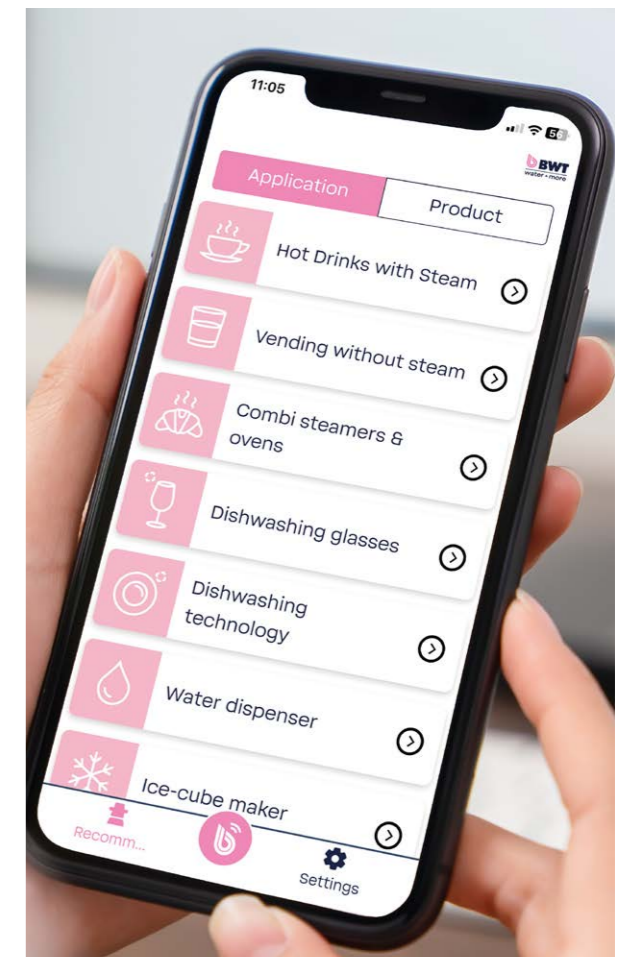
11:05

5G

BWT
water+more

Application

Product

Hot Drinks with Steam

Vending without steam

Combi steamers & ovens

Dishwashing glasses

Dishwashing technology

Water dispenser

Ice-cube maker

Recomm...

Settings